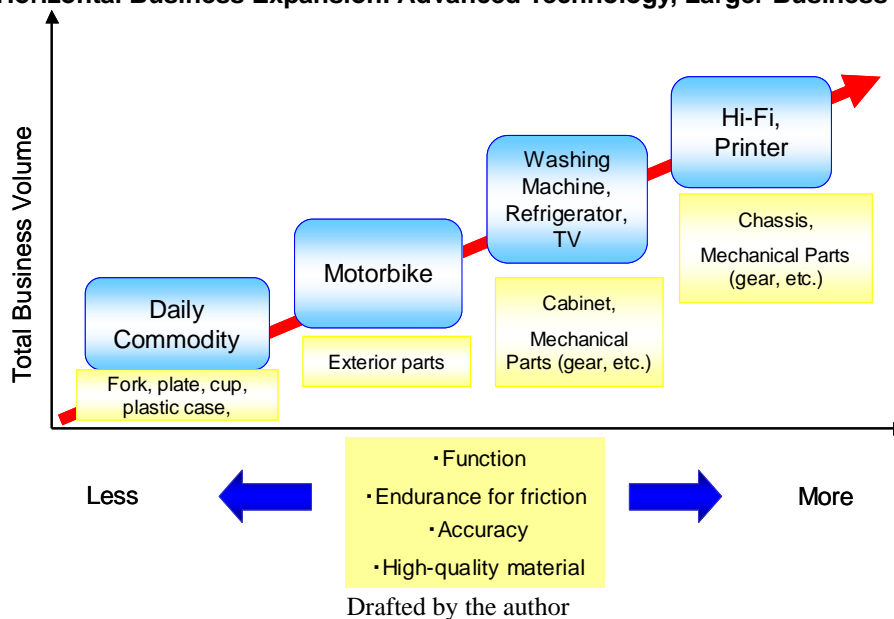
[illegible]orizontal Business Expansion: Advanced Technology, Larger Business

Total Business Volume

Daily Commodity

Fork, plate, cup, plastic case,

Motorbike

Exterior parts

Washing Machine, Refrigerator, TV

Cabinet, Mechanical Parts (gear, etc.)

Hi-Fi, Printer

Chassis, Mechanical Parts (gear, etc.)

Less

・Function
・Endurance for friction
・Accuracy
・High-quality material

More

Drafted by the author